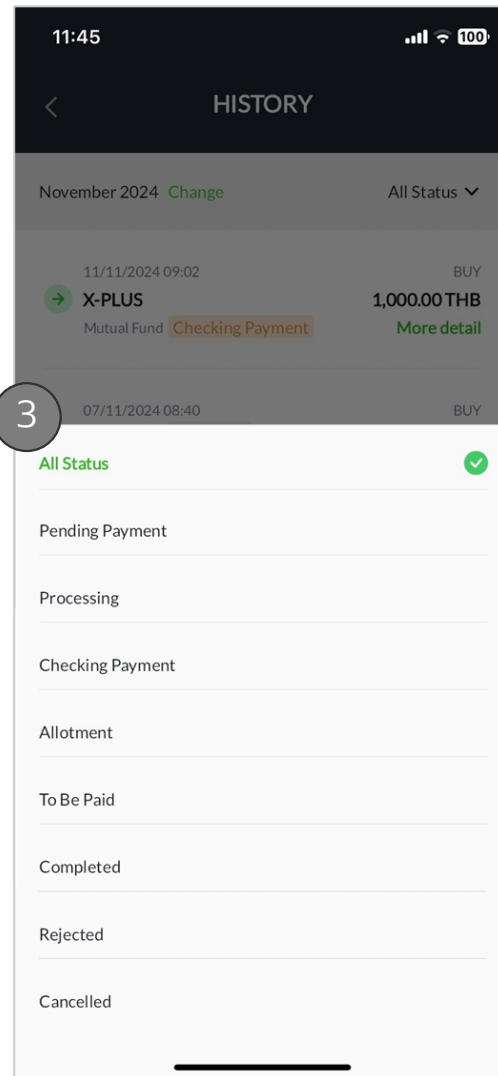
11:45

100

HISTORY

November 2024 Change

All Status

11/11/2024 09:02

BUY

X-PLUS

1,000.00 THB

Mutual Fund Checking Payment

More detail

3

07/11/2024 08:40

BUY

All Status

Pending Payment

Processing

Checking Payment

Allotment

To Be Paid

Completed

Rejected

Cancelled